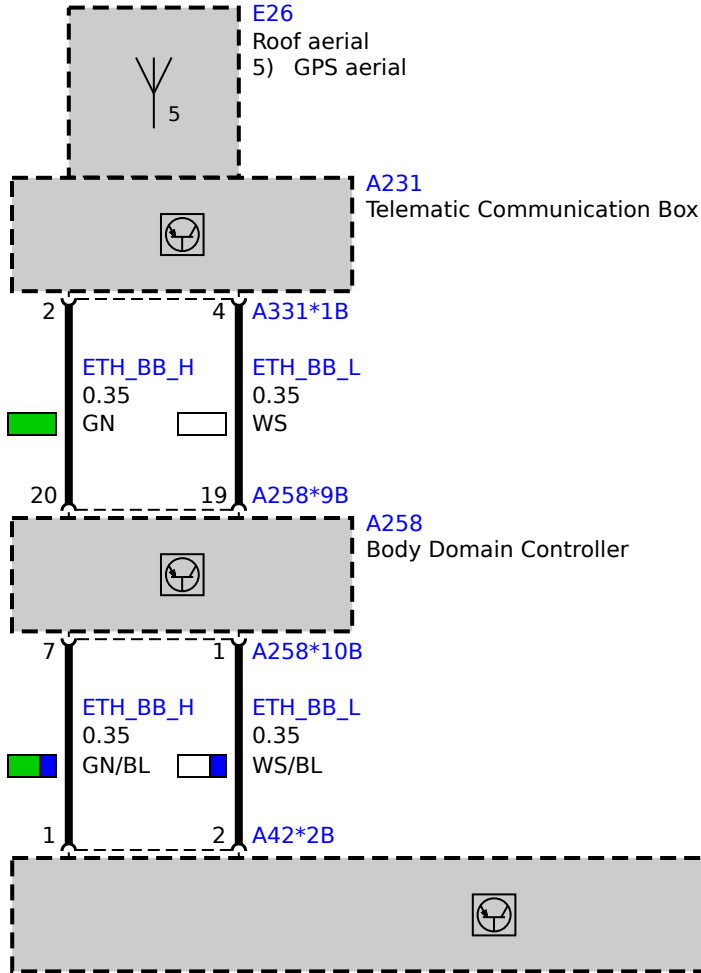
E26
Roof aerial
5) GPS aerial

5

A231
Telematic Communication Box

2
4
A331*1B

ETH_BB_H
0.35
GN

ETH_BB_L
0.35
WS

20
19
A258*9B

A258
Body Domain Controller

7
1
A258*10B

ETH_BB_H
0.35
GN/BL

ETH_BB_L
0.35
WS/BL

1
2
A42*2B